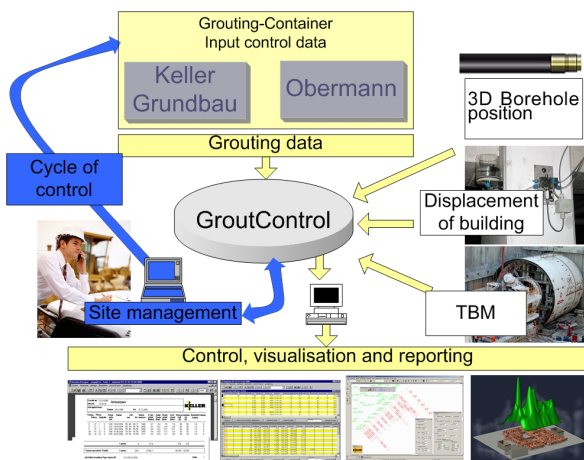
Grouting-Container
Input control data

Keller Grundbau

Obermann

Grouting data

Cycle of control

GroutControl

3D Borehole position

Displacement of building

TBM

Site management

Control, visualisation and reporting

KELLER